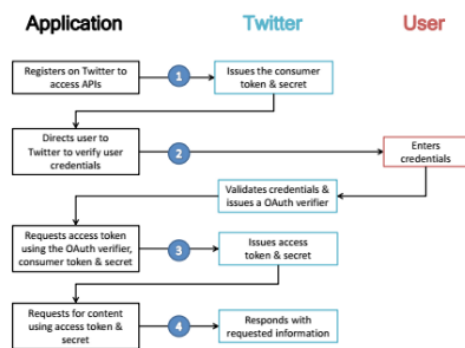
Application

Twitter

User

Registers on Twitter to access APIs

1

Issues the consumer token & secret

Directs user to Twitter to verify user credentials

2

Enters credentials

Validates credentials & issues a OAuth verifier

Requests access token using the OAuth verifier, consumer token & secret

3

Issues access token & secret

Requests for content using access token & secret

4

Responds with requested information